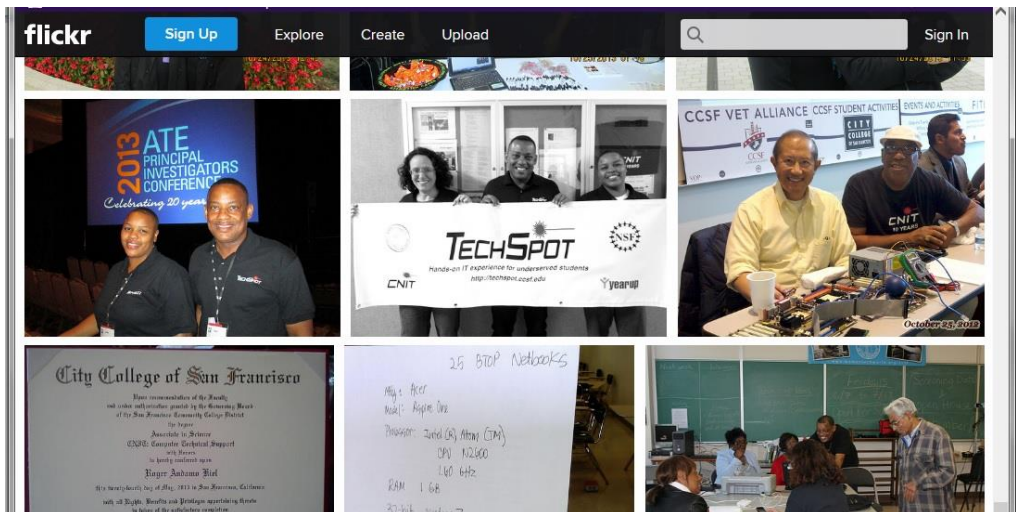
flickr Sign Up Explore Create Upload Sign In

2013 ATE PRINCIPAL INVESTIGATORS CONFERENCE Celebrating 20 years

TECHSPOT
Hands-on IT experience for underserved students
http://techspot.ccsf.edu
CNIT
yearup

CCSF VET ALLIANCE CCSF STUDENT ACTIVITIES EVENTS AND ACTIVI
CITY COLLEGE
CNIT 10 YEARS
October 25, 2012

City College of San Francisco
Upon recommendation of the Faculty
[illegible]
Associate in Science
CNIT Computer Technical Support
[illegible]
Roger Antonio Riel
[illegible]

25 BTOP Netbooks
Mfg: Acer
Model: Aspire One
Processor: Intel (R) Atom (TM)
CPU N2600
1.60 GHz
RAM 1 GB
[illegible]